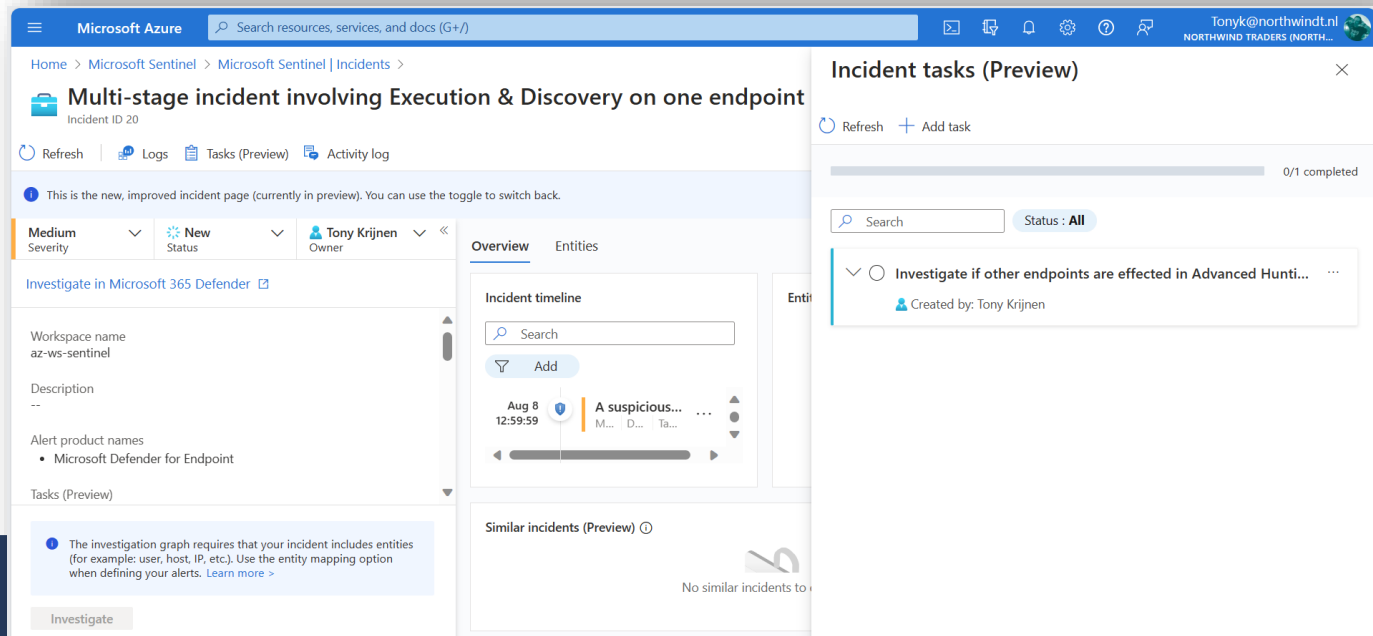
Microsoft Azure

Search resources, services, and docs (G+/)

Tonyk@northwindt.nl
NORTHWIND TRADERS (NORTH...

Home > Microsoft Sentinel > Microsoft Sentinel | Incidents >

Multi-stage incident involving Execution & Discovery on one endpoint
Incident ID 20

Refresh | Logs | Tasks (Preview) | Activity log

This is the new, improved incident page (currently in preview). You can use the toggle to switch back.

Medium
Severity

New
Status

Tony Krijnen
Owner

Investigate in Microsoft 365 Defender

Workspace name
az-ws-sentinel

Description
--

Alert product names
• Microsoft Defender for Endpoint

Tasks (Preview)

The investigation graph requires that your incident includes entities (for example: user, host, IP, etc.). Use the entity mapping option when defining your alerts. Learn more >

Investigate

Overview Entities

Incident timeline

Search

Add

Aug 8
12:59:59

A suspicious...
M... D... Ta...

Enti

Similar incidents (Preview)

No similar incidents to

Incident tasks (Preview)

Refresh Add task

0/1 completed

Search

Status : All

Investigate if other endpoints are effected in Advanced Hunti...

Created by: Tony Krijnen